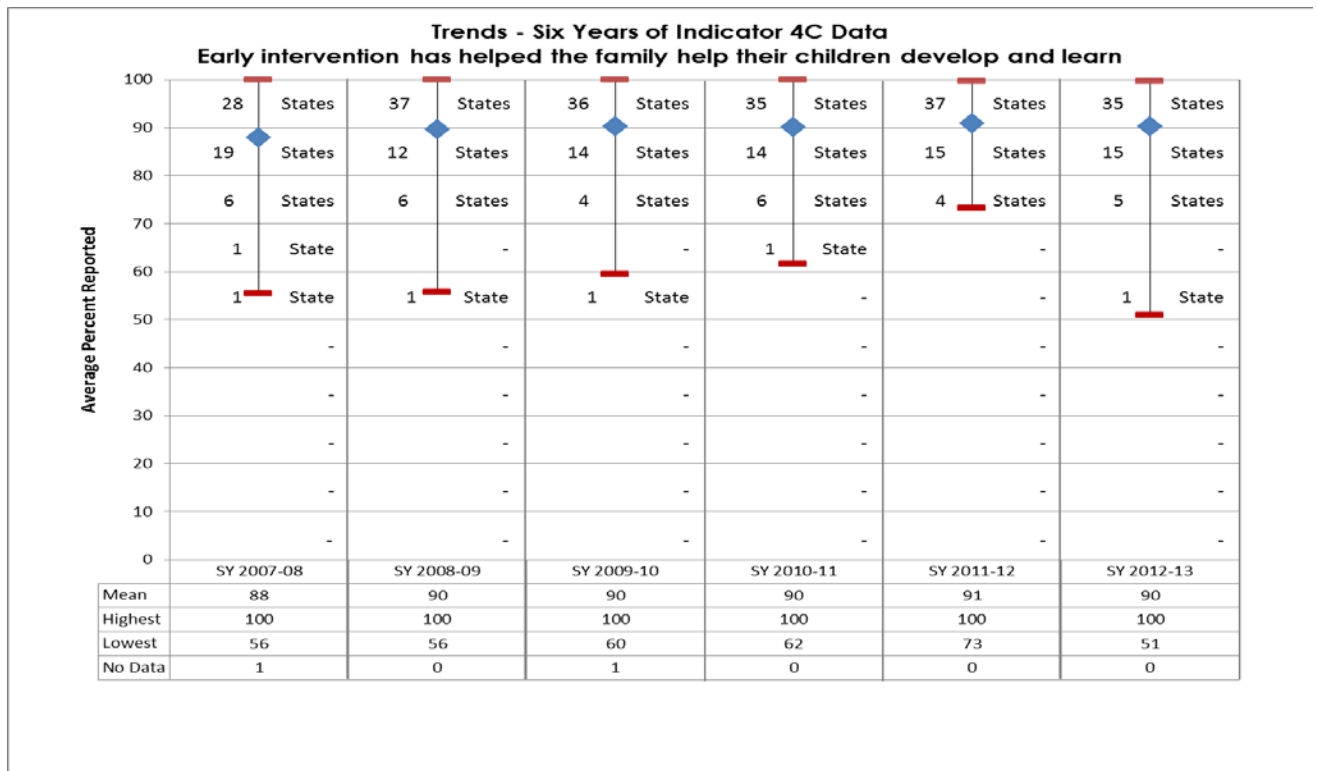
Trends - Six Years of Indicator 4C Data
Early intervention has helped the family help their children develop and learn

Average Percent Reported

100
90
80
70
60
50
40
30
20
10
0

28 States
19 States
6 States
1 State
1 State
-
-
-
-
-

37 States
12 States
6 States
-
1 State
-
-
-
-
-

36 States
14 States
4 States
-
1 State
-
-
-
-
-

35 States
14 States
6 States
1 State
-
-
-
-
-
-

37 States
15 States
4 States
-
-
-
-
-
-
-

35 States
15 States
5 States
-
1 State
-
-
-
-
-

| | SY 2007-08 | SY 2008-09 | SY 2009-10 | SY 2010-11 | SY 2011-12 | SY 2012-13 |
|---|---|---|---|---|---|---|
| Mean | 88 | 90 | 90 | 90 | 91 | 90 |
| Highest | 100 | 100 | 100 | 100 | 100 | 100 |
| Lowest | 56 | 56 | 60 | 62 | 73 | 51 |
| No Data | 1 | 0 | 1 | 0 | 0 | 0 |